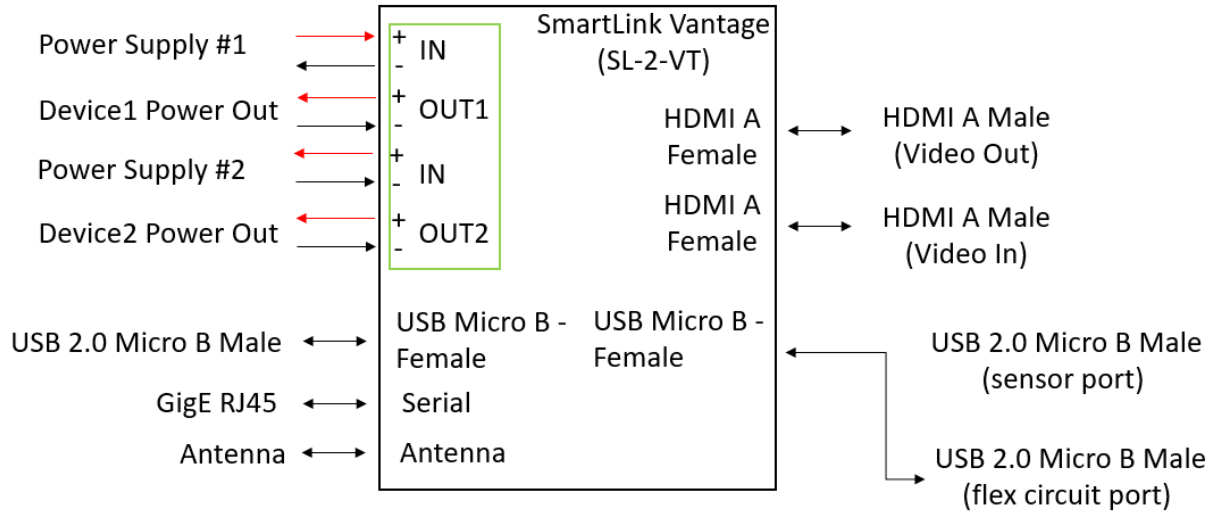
Power Supply #1

Device1 Power Out

Power Supply #2

Device2 Power Out

+ IN
-

+ OUT1
-

+ IN
-

+ OUT2
-

SmartLink Vantage
(SL-2-VT)

HDMI A
Female

HDMI A
Female

HDMI A Male
(Video Out)

HDMI A Male
(Video In)

USB 2.0 Micro B Male

GigE RJ45

Antenna

USB Micro B - Female

Serial

Antenna

USB Micro B - Female

USB 2.0 Micro B Male
(sensor port)

USB 2.0 Micro B Male
(flex circuit port)